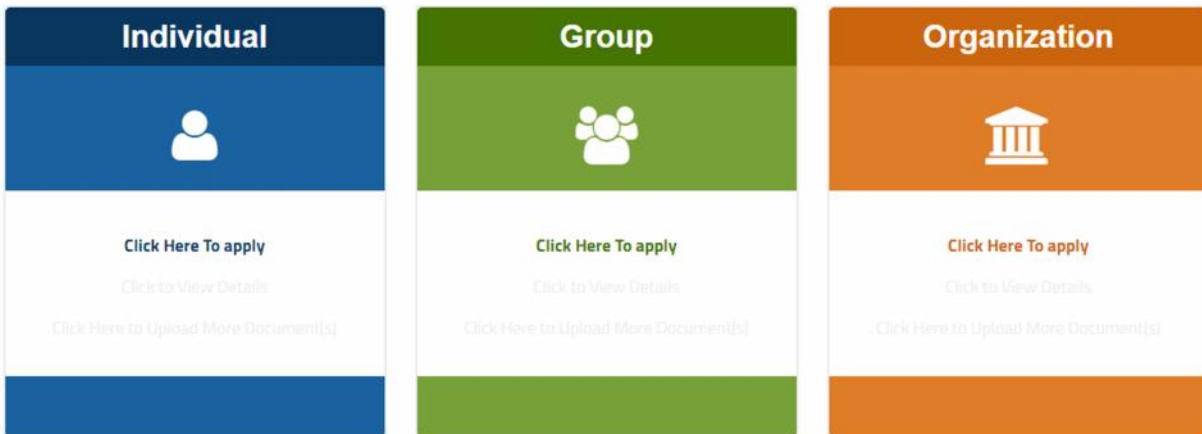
Individual

Click Here To apply

Click to View Details

Click Here to Upload More Document(s)

Group

Click Here To apply

Click to View Details

Click Here to Upload More Document(s)

Organization

Click Here To apply

Click to View Details

Click Here to Upload More Document(s)